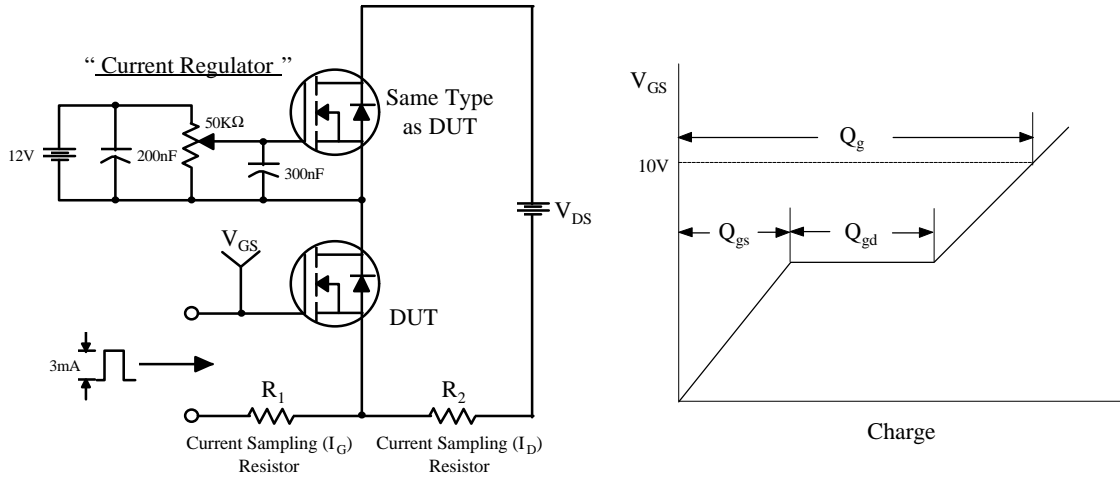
" Current Regulator "

12V

200nF

50KΩ

300nF

Same Type as DUT

$V_{DS}$

$V_{GS}$

DUT

3mA

$R_1$

$R_2$

Current Sampling ($I_G$) Resistor

Current Sampling ($I_D$) Resistor

$V_{GS}$

$Q_g$

10V

$Q_{gs}$

$Q_{gd}$

Charge